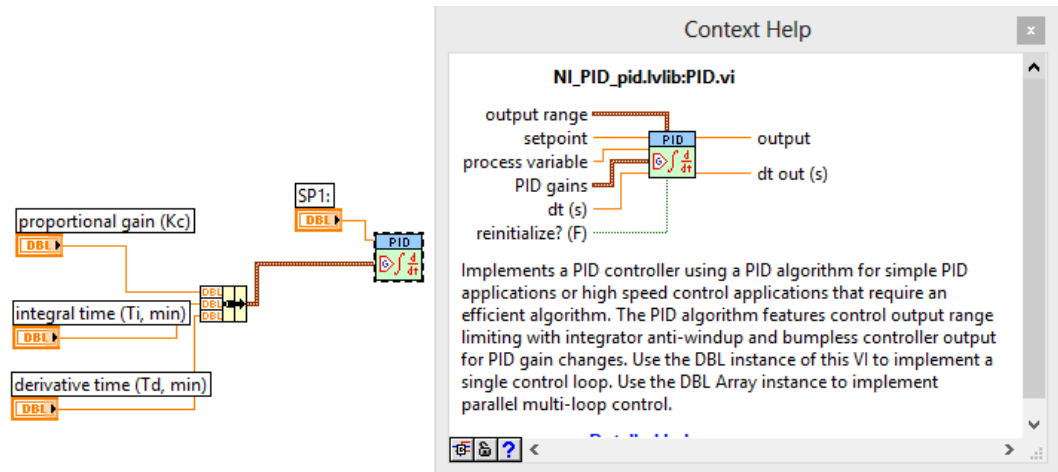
SP1:
DBL
PID
proportional gain (Kc)
DBL
DBL
DBL
DBL
integral time (Ti, min)
DBL
derivative time (Td, min)
DBL

Context Help
x
NI_PID_pid.lvlib:PID.vi
output range
setpoint
process variable
PID gains
dt (s)
reinitialize? (F)
PID
output
dt out (s)

Implements a PID controller using a PID algorithm for simple PID applications or high speed control applications that require an efficient algorithm. The PID algorithm features control output range limiting with integrator anti-windup and bumpless controller output for PID gain changes. Use the DBL instance of this VI to implement a single control loop. Use the DBL Array instance to implement parallel multi-loop control.

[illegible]
?